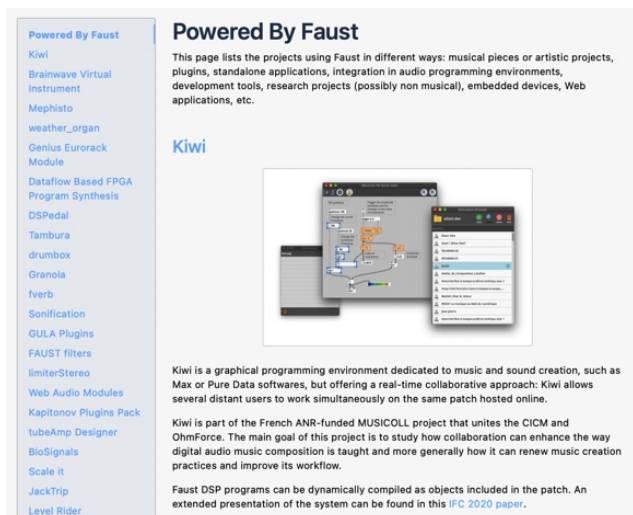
Powered By Faust
Kiwi
Brainwave Virtual Instrument
Mephisto
weather_organ
Genius Eurorack Module
Dataflow Based FPGA Program Synthesis
DSPedal
Tambura
drumbox
Granola
fverb
Sonification
GULA Plugins
FAUST filters
limiterStereo
Web Audio Modules
Kapitonov Plugins Pack
tubeAmp Designer
BioSignals
Scale it
JackTrip
Level Rider

Powered By Faust

This page lists the projects using Faust in different ways: musical pieces or artistic projects, plugins, standalone applications, integration in audio programming environments, development tools, research projects (possibly non musical), embedded devices, Web applications, etc.

Kiwi

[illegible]

Kiwi is a graphical programming environment dedicated to music and sound creation, such as Max or Pure Data softwares, but offering a real-time collaborative approach: Kiwi allows several distant users to work simultaneously on the same patch hosted online.

Kiwi is part of the French ANR-funded MUSICOLL project that unites the CICM and OhmForce. The main goal of this project is to study how collaboration can enhance the way digital audio music composition is taught and more generally how it can renew music creation practices and improve its workflow.

Faust DSP programs can be dynamically compiled as objects included in the patch. An extended presentation of the system can be found in this IFC 2020 paper.